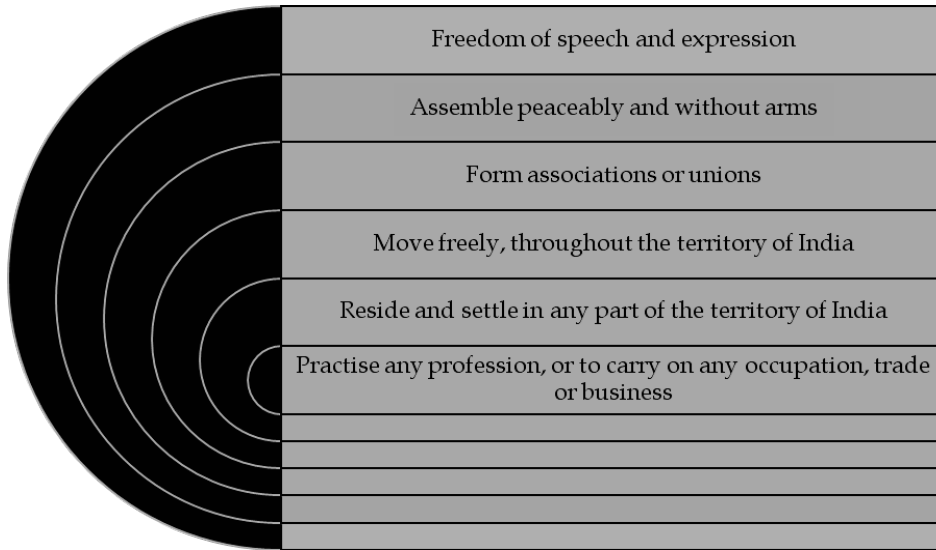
Freedom of speech and expression

Assemble peaceably and without arms

Form associations or unions

Move freely, throughout the territory of India

Reside and settle in any part of the territory of India

Practise any profession, or to carry on any occupation, trade or business